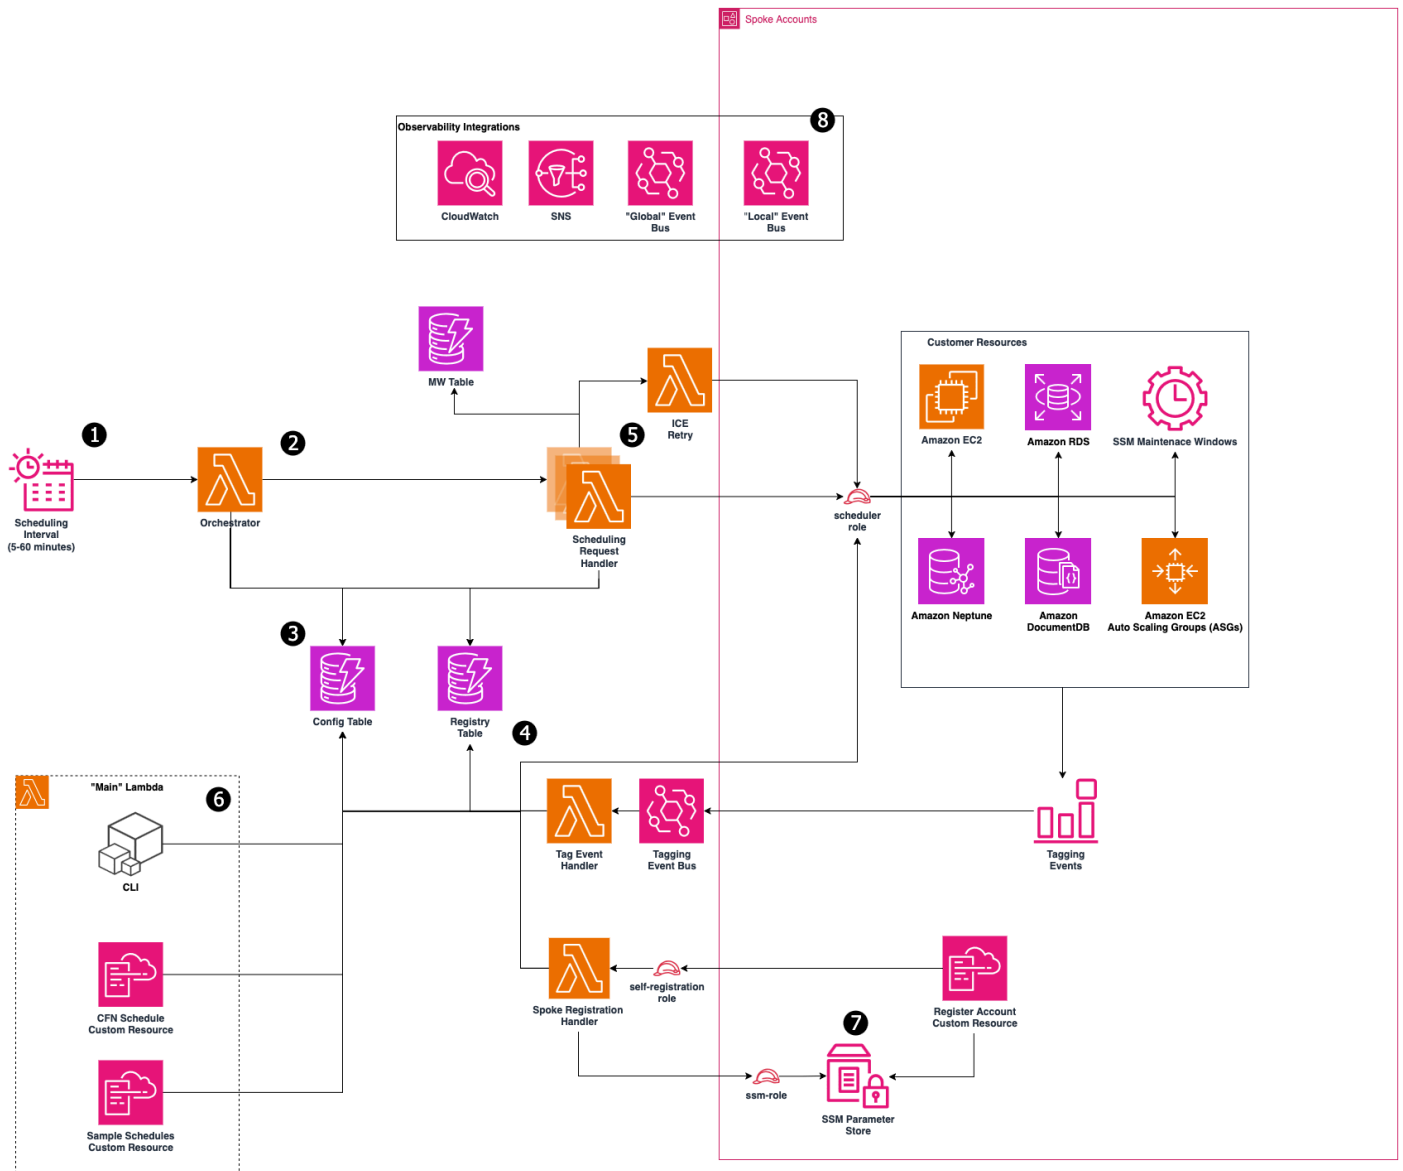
Spoke Accounts

Observability Integrations

8

CloudWatch

SNS

"Global" Event Bus

"Local" Event Bus

MW Table

ICE Retry

Customer Resources

Amazon EC2

Amazon RDS

SSM Maintenace Windows

1

Scheduling Interval (5-60 minutes)

2

Orchestrator

5

Scheduling Request Handler

scheduler role

Amazon Neptune

Amazon DocumentDB

Amazon EC2 Auto Scaling Groups (ASGs)

3

Config Table

Registry Table

4

"Main" Lambda

6

CLI

Tag Event Handler

Tagging Event Bus

Tagging Events

CFN Schedule Custom Resource

Spoke Registration Handler

self-registration role

Register Account Custom Resource

7

ssm-role

SSM Parameter Store

Sample Schedules Custom Resource